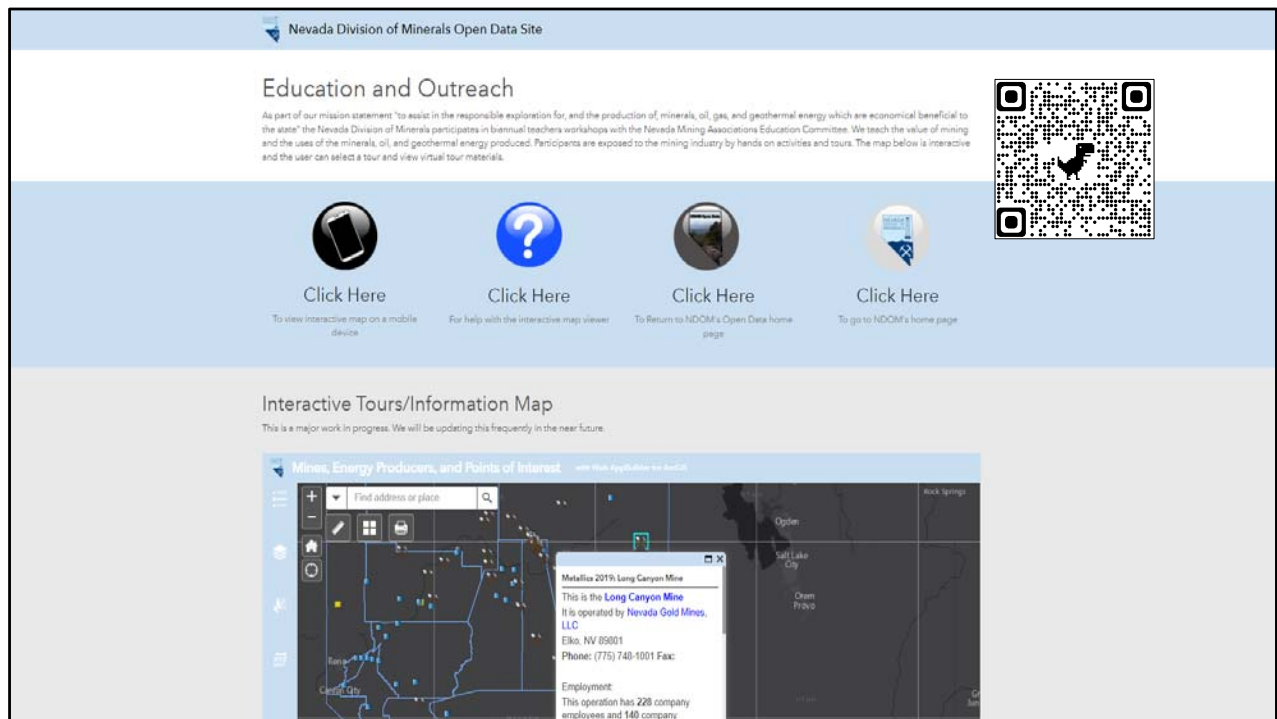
Nevada Division of Minerals Open Data Site

Education and Outreach

As part of our mission statement "to assist in the responsible exploration for, and the production of, minerals, oil, gas, and geothermal energy which are economical beneficial to the state" the Nevada Division of Minerals participates in biannual teachers workshops with the Nevada Mining Associations Education Committee. We teach the value of mining and the uses of the minerals, oil, and geothermal energy produced. Participants are exposed to the mining industry by hands on activities and tours. The map below is interactive and the user can select a tour and view virtual tour materials.

Click Here
To view interactive map on a mobile device

Click Here
For help with the interactive map viewer

Click Here
To Return to NDOM's Open Data home page

Click Here
To go to NDOM's home page

Interactive Tours/Information Map

This is a major work in progress. We will be updating this frequently in the near future.

Mines, Energy Producers, and Points of Interest with Web AppBuilder for ArcGIS

Find address or place

Metallica 2019: Long Canyon Mine
This is the Long Canyon Mine
It is operated by Nevada Gold Mines, LLC
Elko, NV 89801
Phone: (775) 748-1001 Fax:

Employment:
This operation has 228 company employees and 140 company

Ogden
Salt Lake City
Orem
Provo
Rock Springs
Carson City
Reno